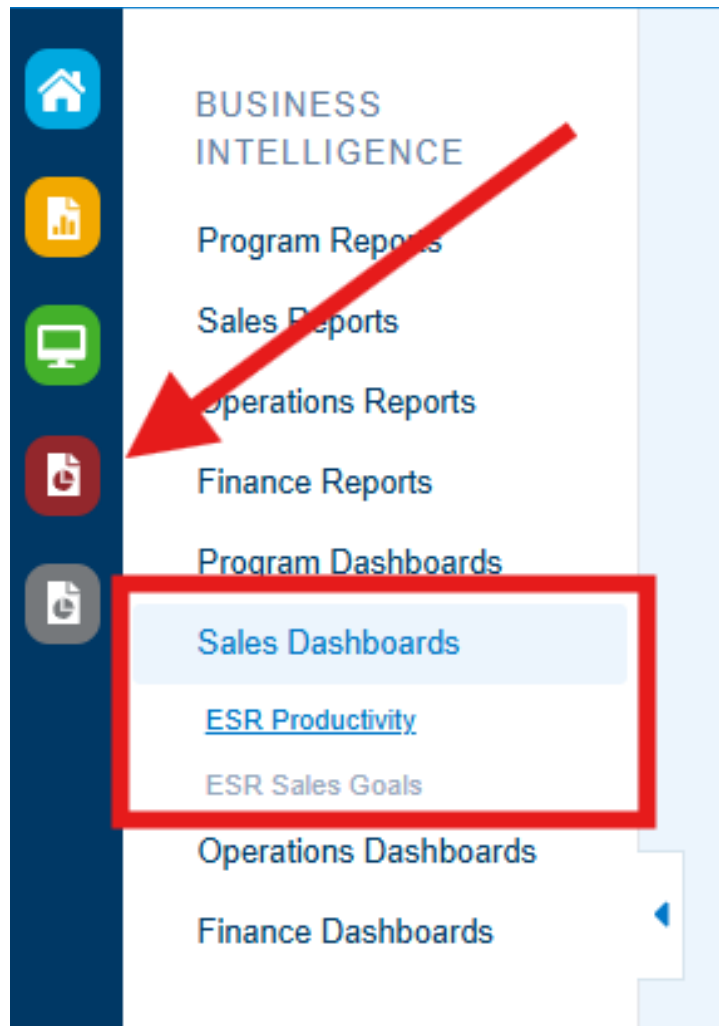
BUSINESS INTELLIGENCE

Program Reports

Sales Reports

Operations Reports

Finance Reports

Program Dashboards

Sales Dashboards

ESR Productivity

ESR Sales Goals

Operations Dashboards

Finance Dashboards